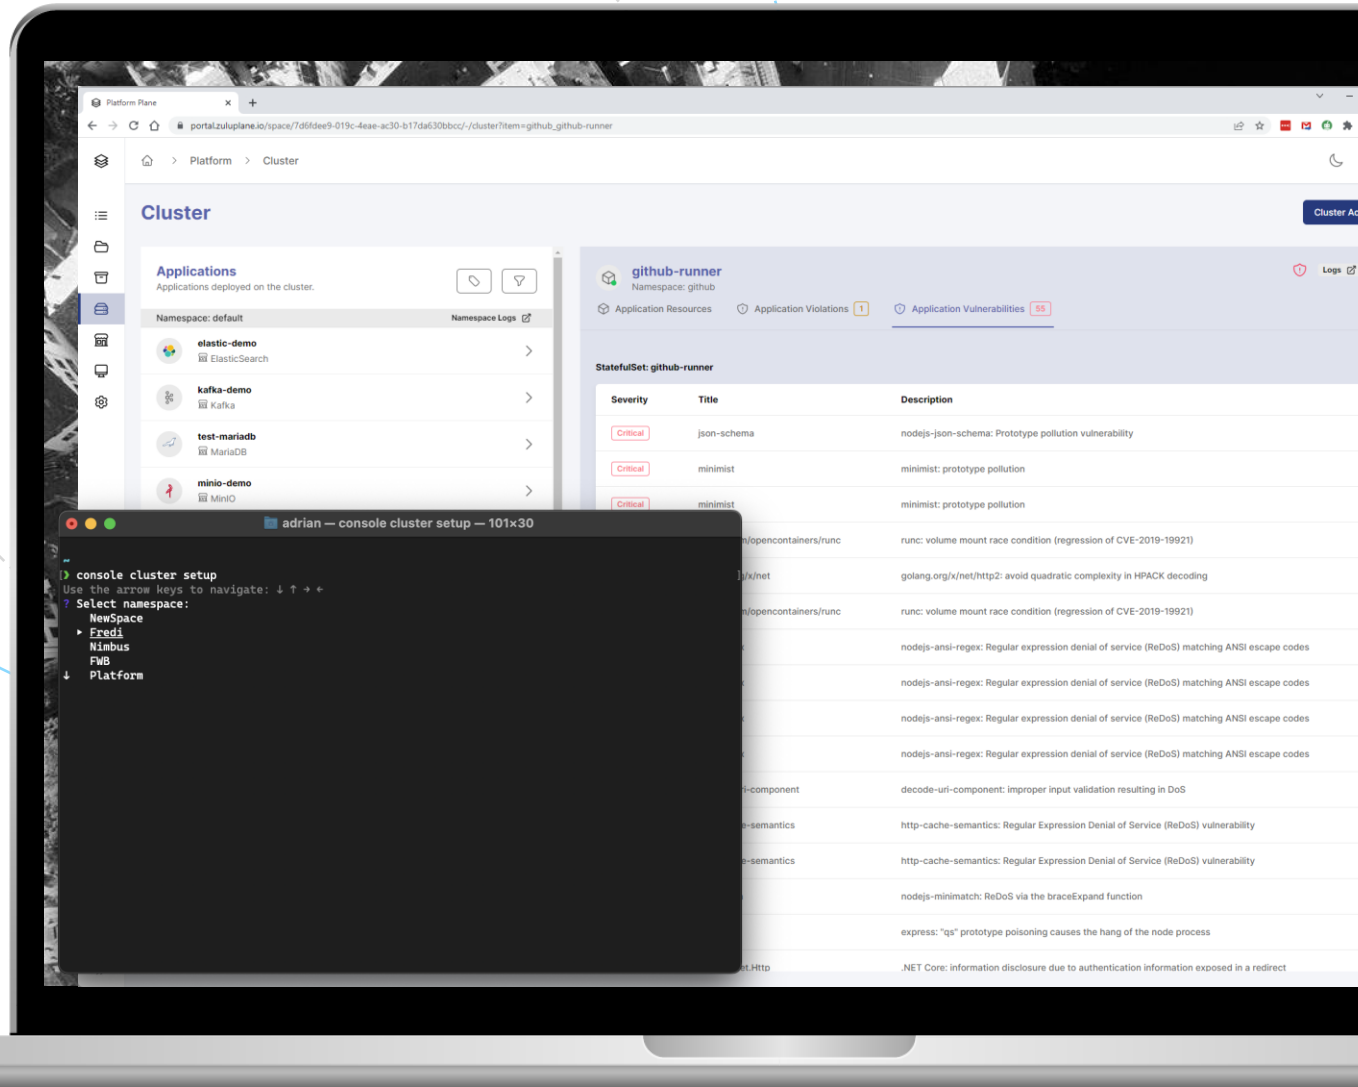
Platform Plane ×

portal.zuluplane.io/space/7d6fdee9-019c-4eae-ac30-b17da630bbcc/-/cluster?item=github_github-runner

Platform > Cluster

Cluster

Cluster Ac

Applications
Applications deployed on the cluster.

Namespace: default
Namespace Logs

elastic-demo
ElasticSearch

kafka-demo
Kafka

test-mariadb
MariaDB

minio-demo
MinIO

github-runner
Namespace: github

Logs

Application Resources
Application Violations 1
Application Vulnerabilities 55

StatefulSet: github-runner

| Severity | Title | Description |
|---|---|---|
| Critical | json-schema | nodejs-json-schema: Prototype pollution vulnerability |
| Critical | minimist | minimist: prototype pollution |
| Critical | minimist | minimist: prototype pollution |
| | n/opencontainers/runc | runc: volume mount race condition (regression of CVE-2019-19921) |
| | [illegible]/x/net | golang.org/x/net/http2: avoid quadratic complexity in HPACK decoding |
| | n/opencontainers/runc | runc: volume mount race condition (regression of CVE-2019-19921) |
| | | nodejs-ansi-regex: Regular expression denial of service (ReDoS) matching ANSI escape codes |
| | | nodejs-ansi-regex: Regular expression denial of service (ReDoS) matching ANSI escape codes |
| | | nodejs-ansi-regex: Regular expression denial of service (ReDoS) matching ANSI escape codes |
| | | nodejs-ansi-regex: Regular expression denial of service (ReDoS) matching ANSI escape codes |
| | i-component | decode-uri-component: improper input validation resulting in DoS |
| | e-semantics | http-cache-semantics: Regular Expression Denial of Service (ReDoS) vulnerability |
| | e-semantics | http-cache-semantics: Regular Expression Denial of Service (ReDoS) vulnerability |
| | | nodejs-minimatch: ReDoS via the braceExpand function |
| | | express: "qs" prototype poisoning causes the hang of the node process |
| | et.Http | .NET Core: information disclosure due to authentication information exposed in a redirect |

adrian — console cluster setup — 101×30

~
❯ console cluster setup
Use the arrow keys to navigate: ↓ ↑ → ←
? Select namespace:
NewSpace
▸ Fredi
Nimbus
FWB
↓ Platform